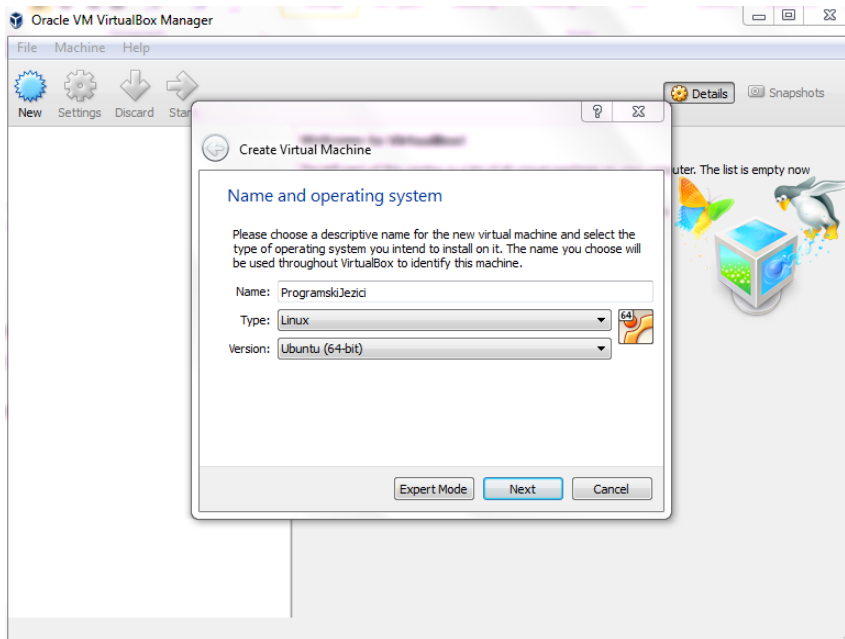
Oracle VM VirtualBox Manager

File Machine Help

New Settings Discard Star

Details Snapshots

uter. The list is empty now

?

Create Virtual Machine

Name and operating system

Please choose a descriptive name for the new virtual machine and select the type of operating system you intend to install on it. The name you choose will be used throughout VirtualBox to identify this machine.

Name: ProgramskiJezici

Type: Linux

Version: Ubuntu (64-bit)

64

Expert Mode Next Cancel